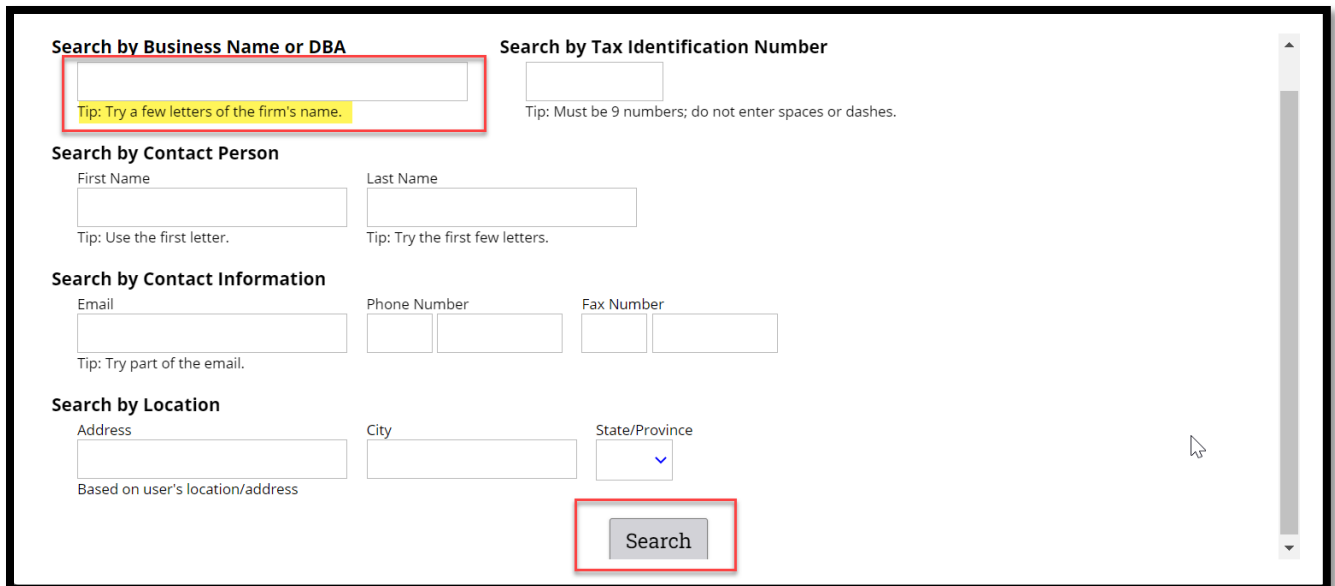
Search by Business Name or DBA

Tip: Try a few letters of the firm's name.

Search by Tax Identification Number

Tip: Must be 9 numbers; do not enter spaces or dashes.

Search by Contact Person

First Name

Tip: Use the first letter.

Last Name

Tip: Try the first few letters.

Search by Contact Information

Email

Tip: Try part of the email.

Phone Number

Fax Number

Search by Location

Address

Based on user's location/address

City

State/Province

Search